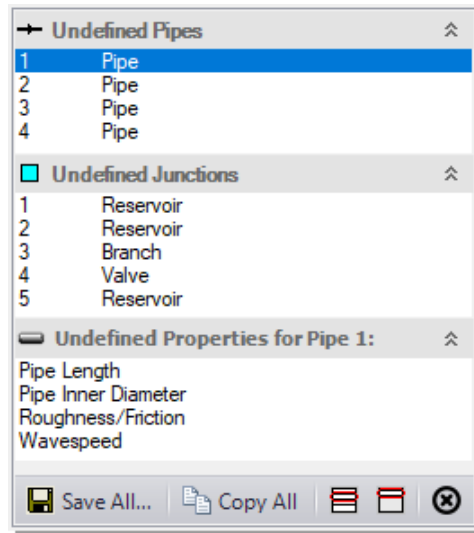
Undefined Pipes

| | |
|---|---|
| 1 | Pipe |
| 2 | Pipe |
| 3 | Pipe |
| 4 | Pipe |

Undefined Junctions

| | |
|---|---|
| 1 | Reservoir |
| 2 | Reservoir |
| 3 | Branch |
| 4 | Valve |
| 5 | Reservoir |

Undefined Properties for Pipe 1:

Pipe Length
Pipe Inner Diameter
Roughness/Friction
Wavespeed

Save All... Copy All